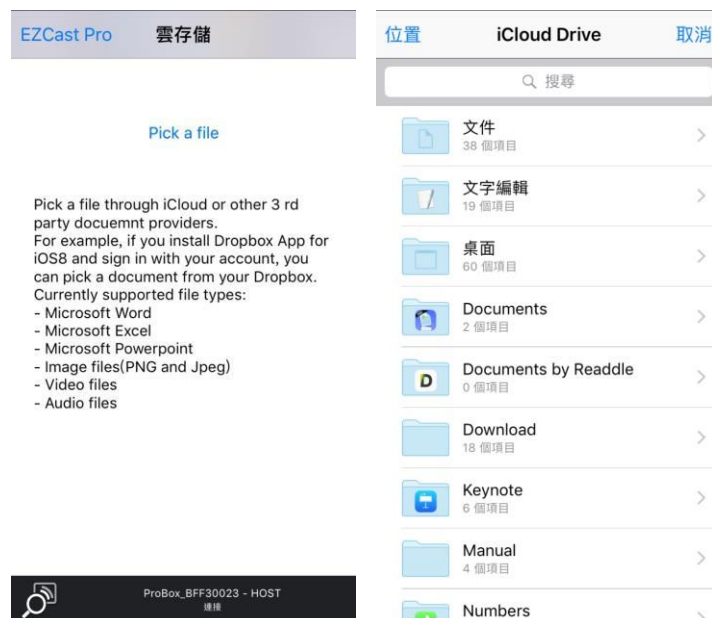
EZCast Pro 雲存儲

Pick a file

Pick a file through iCloud or other 3 rd party docuemnt providers.
For example, if you install Dropbox App for iOS8 and sign in with your account, you can pick a document from your Dropbox.
Currently supported file types:
- Microsoft Word
- Microsoft Excel
- Microsoft Powerpoint
- Image files(PNG and Jpeg)
- Video files
- Audio files

ProBox_BFF30023 - HOST
連接

位置 iCloud Drive 取消

搜尋

文件
38 個項目

文字編輯
19 個項目

桌面
60 個項目

Documents
2 個項目

Documents by Readdle
0 個項目

Download
18 個項目

Keynote
6 個項目

Manual
4 個項目

Numbers